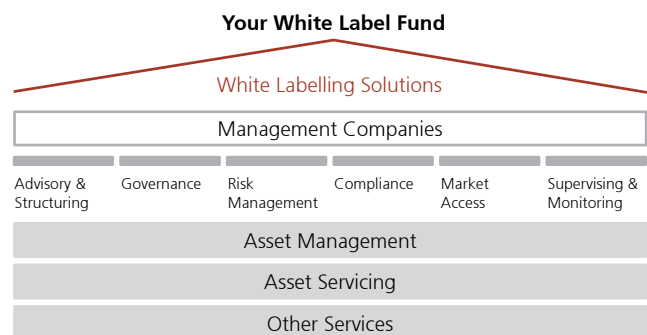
Your White Label Fund

White Labelling Solutions

Management Companies

Advisory & Structuring

Governance

Risk Management

Compliance

Market Access

Supervising & Monitoring

Asset Management

Asset Servicing

Other Services